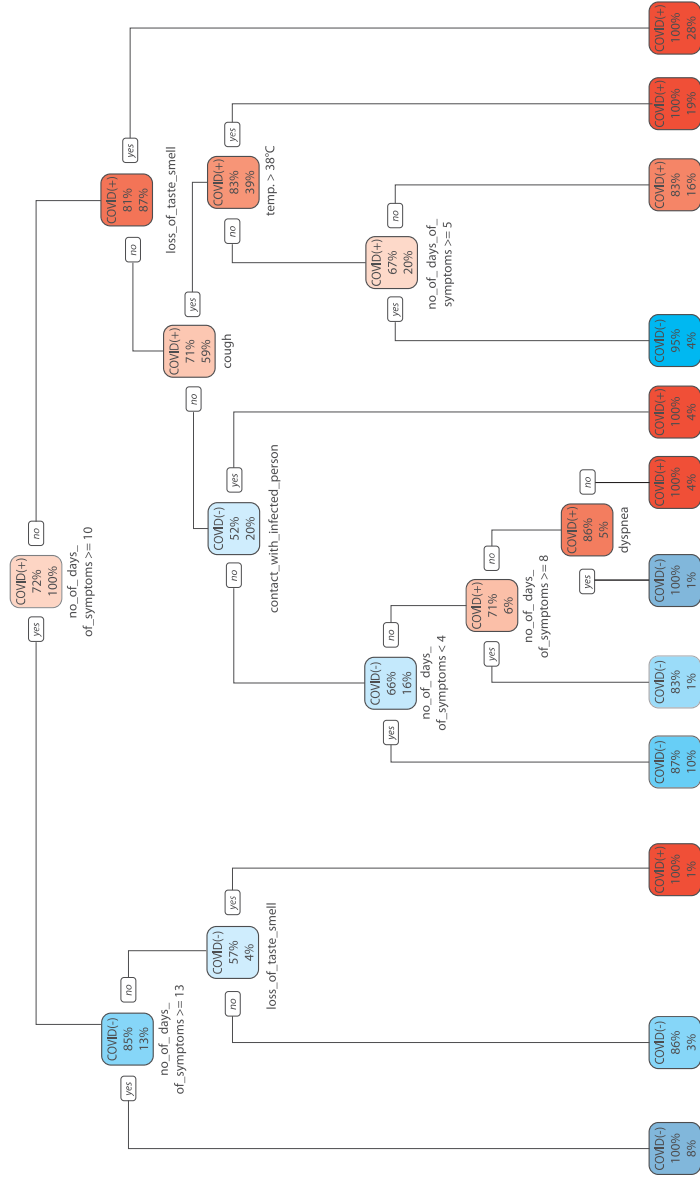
COVID(+)
72%
100%
no_of_days_
of_symptoms >= 10

yes
no

COVID(-)
85%
13%
no_of_days_
of_symptoms >= 13

yes
no

COVID(-)
100%
8%

COVID(-)
57%
4%
loss_of_taste_smell

no
yes

COVID(-)
86%
3%

COVID(+)
100%
1%

COVID(+)
81%
87%
loss_of_taste_smell

yes
no

COVID(+)
100%
28%

COVID(+)
71%
59%
cough

yes
no

COVID(+)
83%
39%
temp. > 38°C

yes
no

COVID(+)
100%
19%

COVID(+)
67%
20%
no_of_days_of_
symptoms >= 5

no
yes

COVID(+)
83%
16%

COVID(-)
95%
4%

COVID(-)
52%
20%
contact_with_infected_person

yes
no

COVID(+)
100%
4%

COVID(-)
66%
16%
no_of_days_
of_symptoms < 4

yes
no

COVID(-)
87%
10%

COVID(+)
71%
6%
no_of_days_
of_symptoms >= 8

yes
no

COVID(-)
83%
1%

COVID(+)
86%
5%
dyspnea

yes
no

COVID(-)
100%
1%

COVID(+)
100%
4%